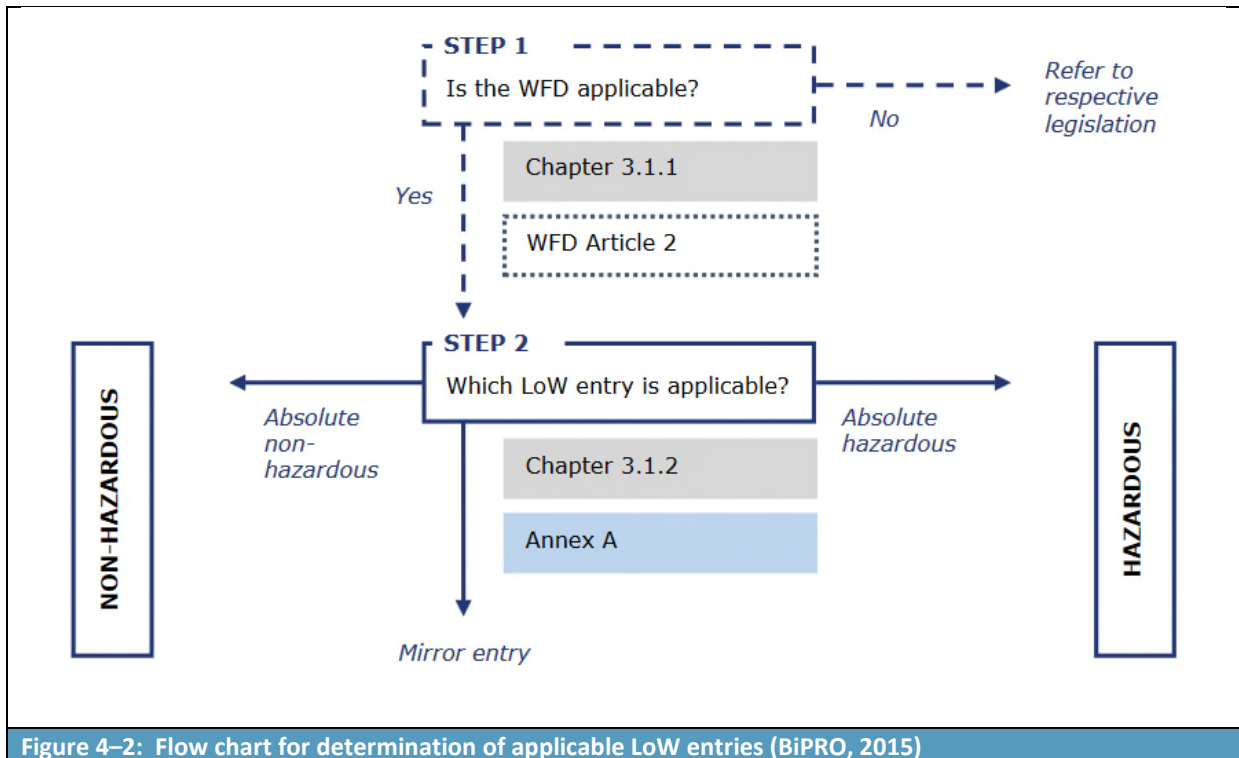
STEP 1
Is the WFD applicable?

No

Refer to respective legislation

Chapter 3.1.1

WFD Article 2

Yes

STEP 2
Which LoW entry is applicable?

NON-HAZARDOUS

Absolute non-hazardous

Absolute hazardous

HAZARDOUS

Chapter 3.1.2

Annex A

Mirror entry

Figure 4–2: Flow chart for determination of applicable LoW entries (BiPRO, 2015)